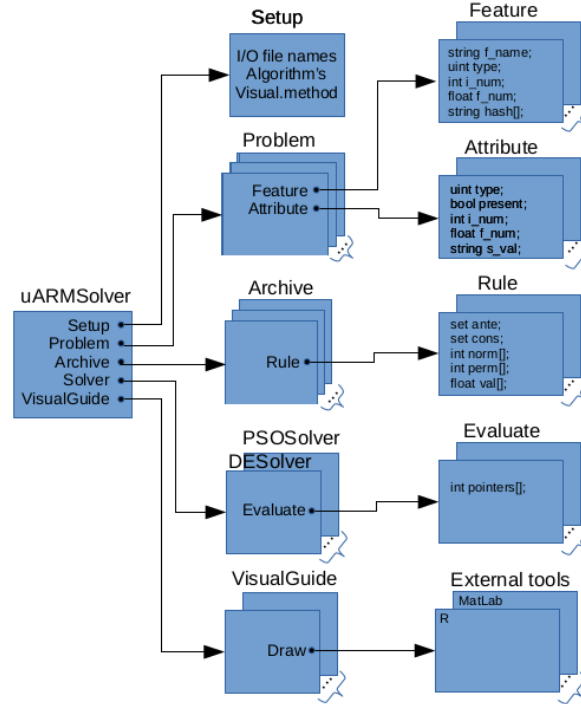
Setup
I/O file names
Algorithm's
Visual.method

Feature
string f_name;
uint type;
int i_num;
float f_num;
string hash[];

Problem
Feature
Attribute

Attribute
uint type;
bool present;
int i_num;
float f_num;
string s_val;

uARMSolver
Setup
Problem
Archive
Solver
VisualGuide

Archive
Rule

Rule
set ante;
set cons;
int norm[];
int perm[];
float val[];

PSOSolver
DESolver
Evaluate

Evaluate
int pointers[];

VisualGuide
Draw

External tools
MatLab
R